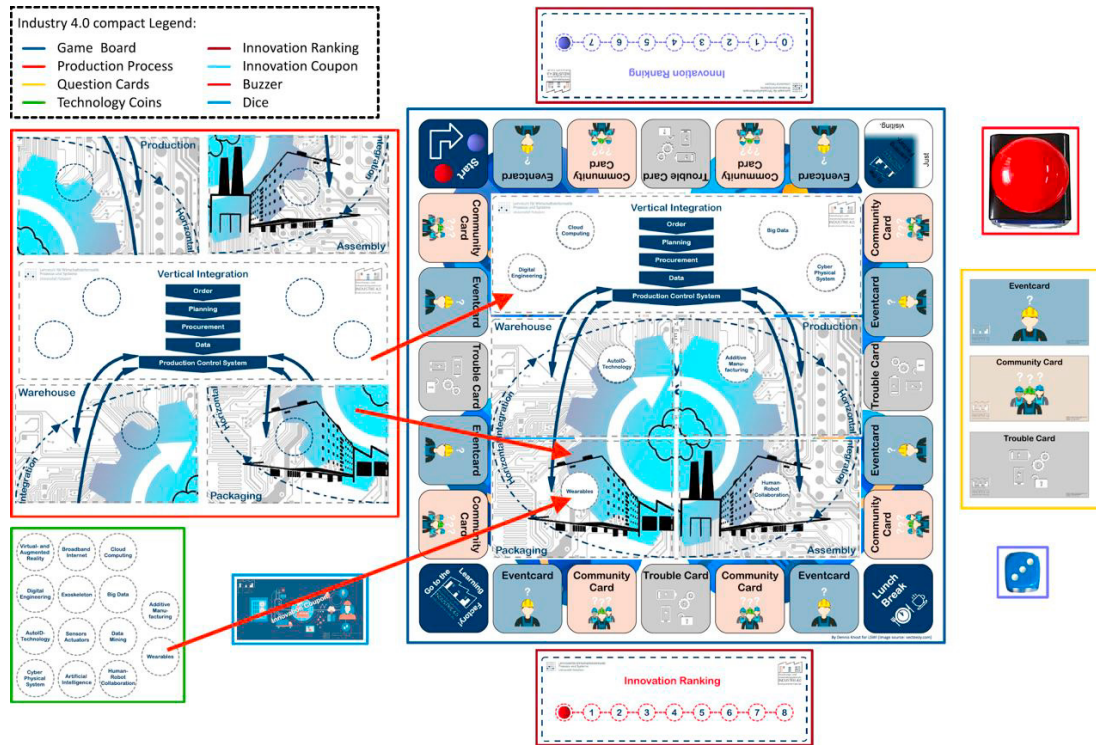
Industry 4.0 compact Legend:
Game Board
Production Process
Question Cards
Technology Coins
Innovation Ranking
Innovation Coupon
Buzzer
Dice

Innovation Ranking
0 1 2 3 4 5 6 7

Production
Horizontal
Assembly
Vertical Integration
Order
Planning
Procurement
Data
Production Control System
Warehouse
Integration
Horizontal
Packaging

Start
Eventcard
Community Card
Trouble Card
Community Card
Eventcard
Just visiting
Community Card
Eventcard
Trouble Card
Eventcard
Community Card
Vertical Integration
Cloud Computing
Big Data
Digital Engineering
Cyber Physical System
Order
Planning
Procurement
Data
Production Control System
Warehouse
Production
AutoID-Technology
Additive Manufacturing
Wearables
Human-Robot Collaboration
Packaging
Assembly
Community Card
Eventcard
Trouble Card
Eventcard
Community Card
Go to the Learning Factory!
Eventcard
Community Card
Trouble Card
Community Card
Eventcard
Lunch Break

Eventcard
Community Card
Trouble Card

Virtual- and Augmented Reality
Broadband Internet
Cloud Computing
Digital Engineering
Exoskeleton
Big Data
Additive Manufacturing
AutoID-Technology
Sensors Actuators
Data Mining
Wearables
Cyber Physical System
Artificial Intelligence
Human-Robot Collaboration

Innovation Coupon

Innovation Ranking
1 2 3 4 5 6 7 8